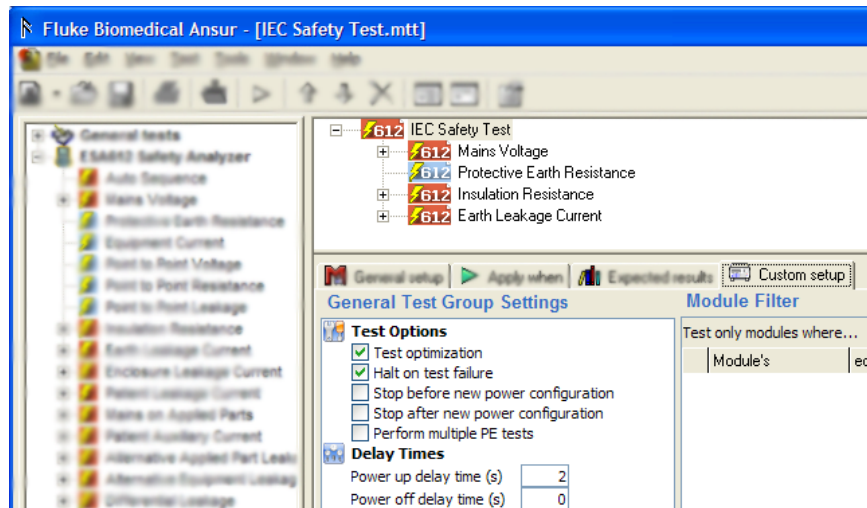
Fluke Biomedical Ansur - [IEC Safety Test.mtt]

File Edit View Test Tools Window Help

General tests
ESA612 Safety Analyzer
Auto Sequence
Mains Voltage
Protective Earth Resistance
Equipment Current
Point to Point Voltage
Point to Point Resistance
Point to Point Leakage
Insulation Resistance
Earth Leakage Current
Enclosure Leakage Current
Patient Leakage Current
Mains on Applied Parts
Patient Auxiliary Current
Alternative Applied Part Leak
Alternative Equipment Leakag
Differential Leakage

612 IEC Safety Test
612 Mains Voltage
612 Protective Earth Resistance
612 Insulation Resistance
612 Earth Leakage Current

General setup | Apply when | Expected results | Custom setup

General Test Group Settings

Test Options
Test optimization
Halt on test failure
Stop before new power configuration
Stop after new power configuration
Perform multiple PE tests

Delay Times
Power up delay time (s) 2
Power off delay time (s) 0

Module Filter
Test only modules where...
Module's | ec